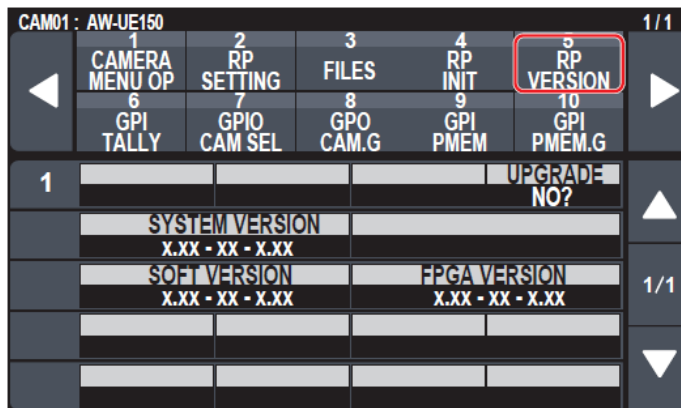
CAM01 : AW-UE150

1/1

1 CAMERA MENU OP

2 RP SETTING

3 FILES

4 RP INIT

5 RP VERSION

6 GPI TALLY

7 GPIO CAM SEL

8 GPO CAM.G

9 GPI PMEM

10 GPI PMEM.G

1

UPGRADE NO?

SYSTEM VERSION X.XX - XX - X.XX

SOFT VERSION X.XX - XX - X.XX

FPGA VERSION X.XX - XX - X.XX

1/1